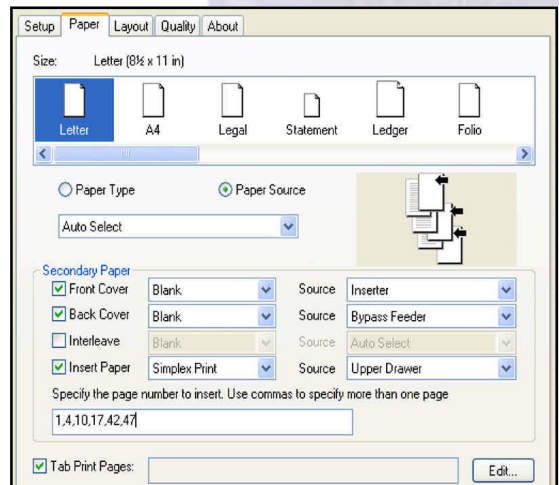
Setup Paper Layout Quality About

Size: Letter (8½ x 11 in)

Letter A4 Legal Statement Ledger Folio

Paper Type Paper Source

Auto Select

Secondary Paper

Front Cover Blank Source Inserter

Back Cover Blank Source Bypass Feeder

Interleave Blank Source Auto Select

Insert Paper Simplex Print Source Upper Drawer

Specify the page number to insert. Use commas to specify more than one page

1,4,10,17,42,47

Tab Print Pages: Edit...